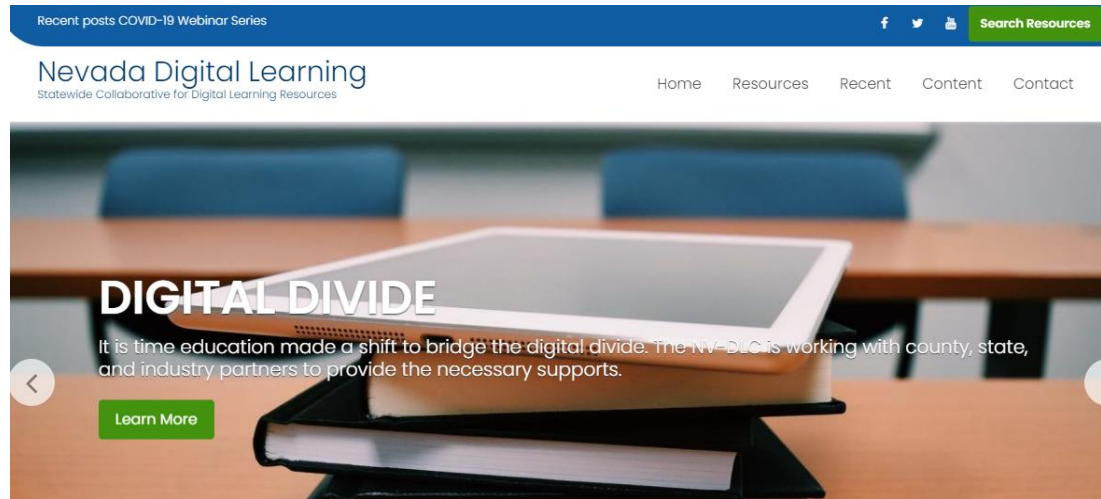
Recent posts COVID-19 Webinar Series

Search Resources

Nevada Digital Learning
Statewide Collaborative for Digital Learning Resources

Home Resources Recent Content Contact

DIGITAL DIVIDE

It is time education made a shift to bridge the digital divide. The NV-DLC is working with county, state, and industry partners to provide the necessary supports.

Learn More